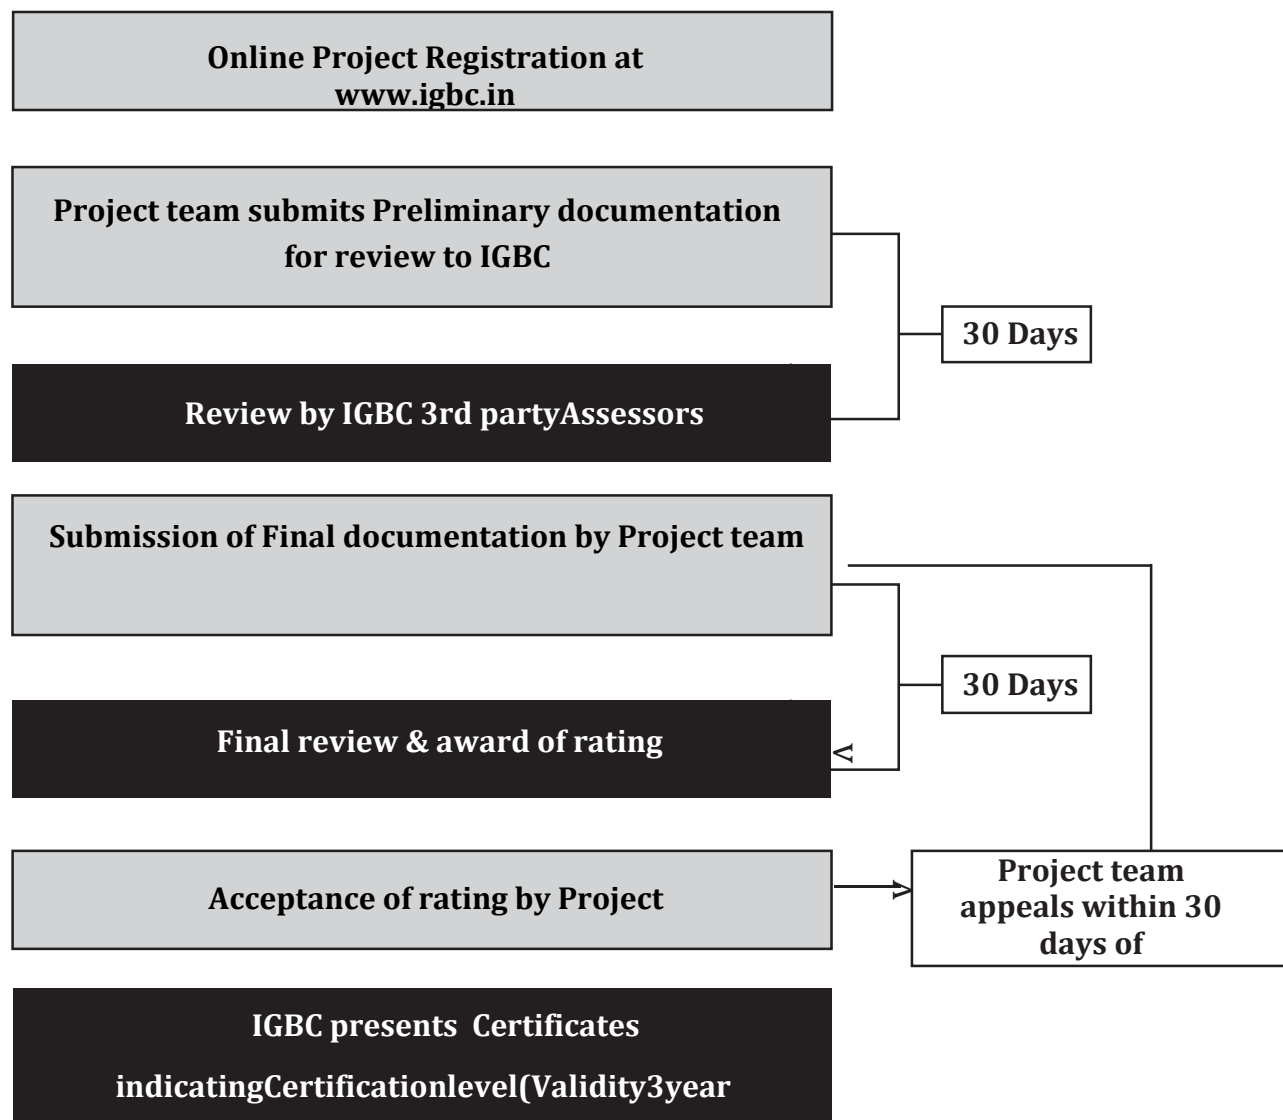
Online Project Registration at www.igbc.in

Project team submits Preliminary documentation for review to IGBC

30 Days

Review by IGBC 3rd partyAssessors

Submission of Final documentation by Project team

30 Days

Final review & award of rating

Acceptance of rating by Project

Project team appeals within 30 days of

IGBC presents Certificates

indicatingCertificationlevel(Validity3year